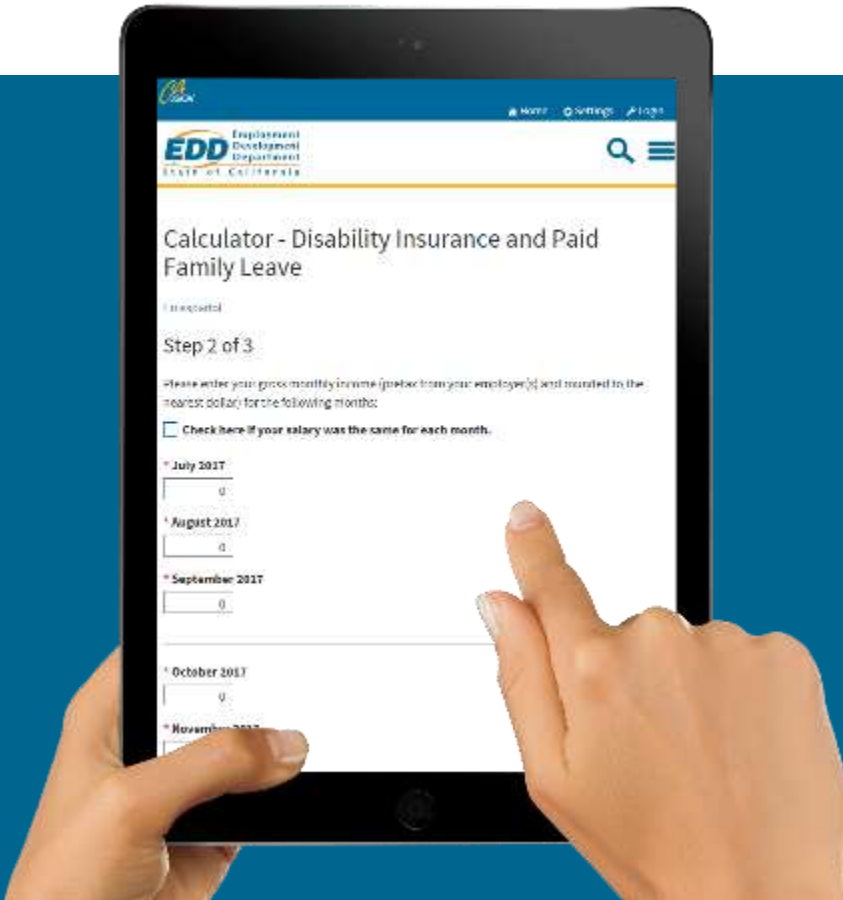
CA.GOV

Home Settings Login

EDD Employment Development Department
State of California

Calculator - Disability Insurance and Paid Family Leave

En español

Step 2 of 3

Please enter your gross monthly income (pretax from your employer(s) and rounded to the nearest dollar) for the following months:

Check here if your salary was the same for each month.

* July 2017
0

* August 2017
0

* September 2017
0

* October 2017
0

* Novem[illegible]